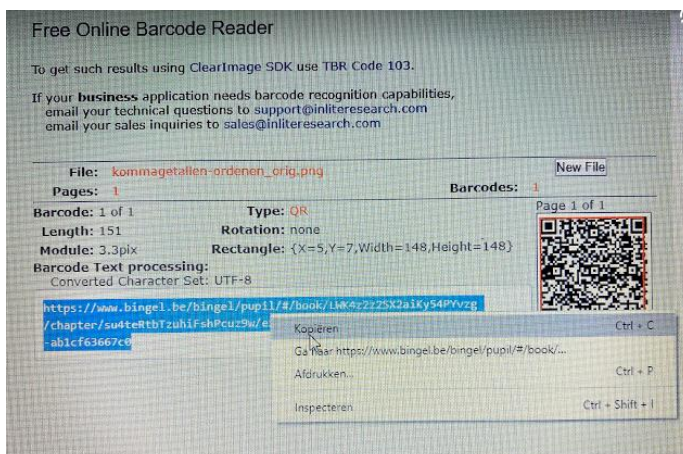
Free Online Barcode Reader

To get such results using ClearImage SDK use TBR Code 103.

If your business application needs barcode recognition capabilities, email your technical questions to support@inliteresearch.com email your sales inquiries to sales@inliteresearch.com

File: kommagetallen-ordenen_orig.png New File

Pages: 1 Barcodes: 1

Barcode: 1 of 1 Type: QR Page 1 of 1

Length: 151 Rotation: none

Module: 3.3pix Rectangle: {X=5,Y=7,Width=148,Height=148}

Barcode Text processing:

Converted Character Set: UTF-8

https://www.bingel.be/bingel/pupil/#/book/LWK4z2z2SX2aiKy54PYvzg/chapter/su4teRtbTzuhiFshPcuz9w/e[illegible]-ab1cf63667c0

Kopiëren Ctrl + C

Ga naar https://www.bingel.be/bingel/pupil/#/book/...

Afdrukken... Ctrl + P

Inspecteren Ctrl + Shift + I